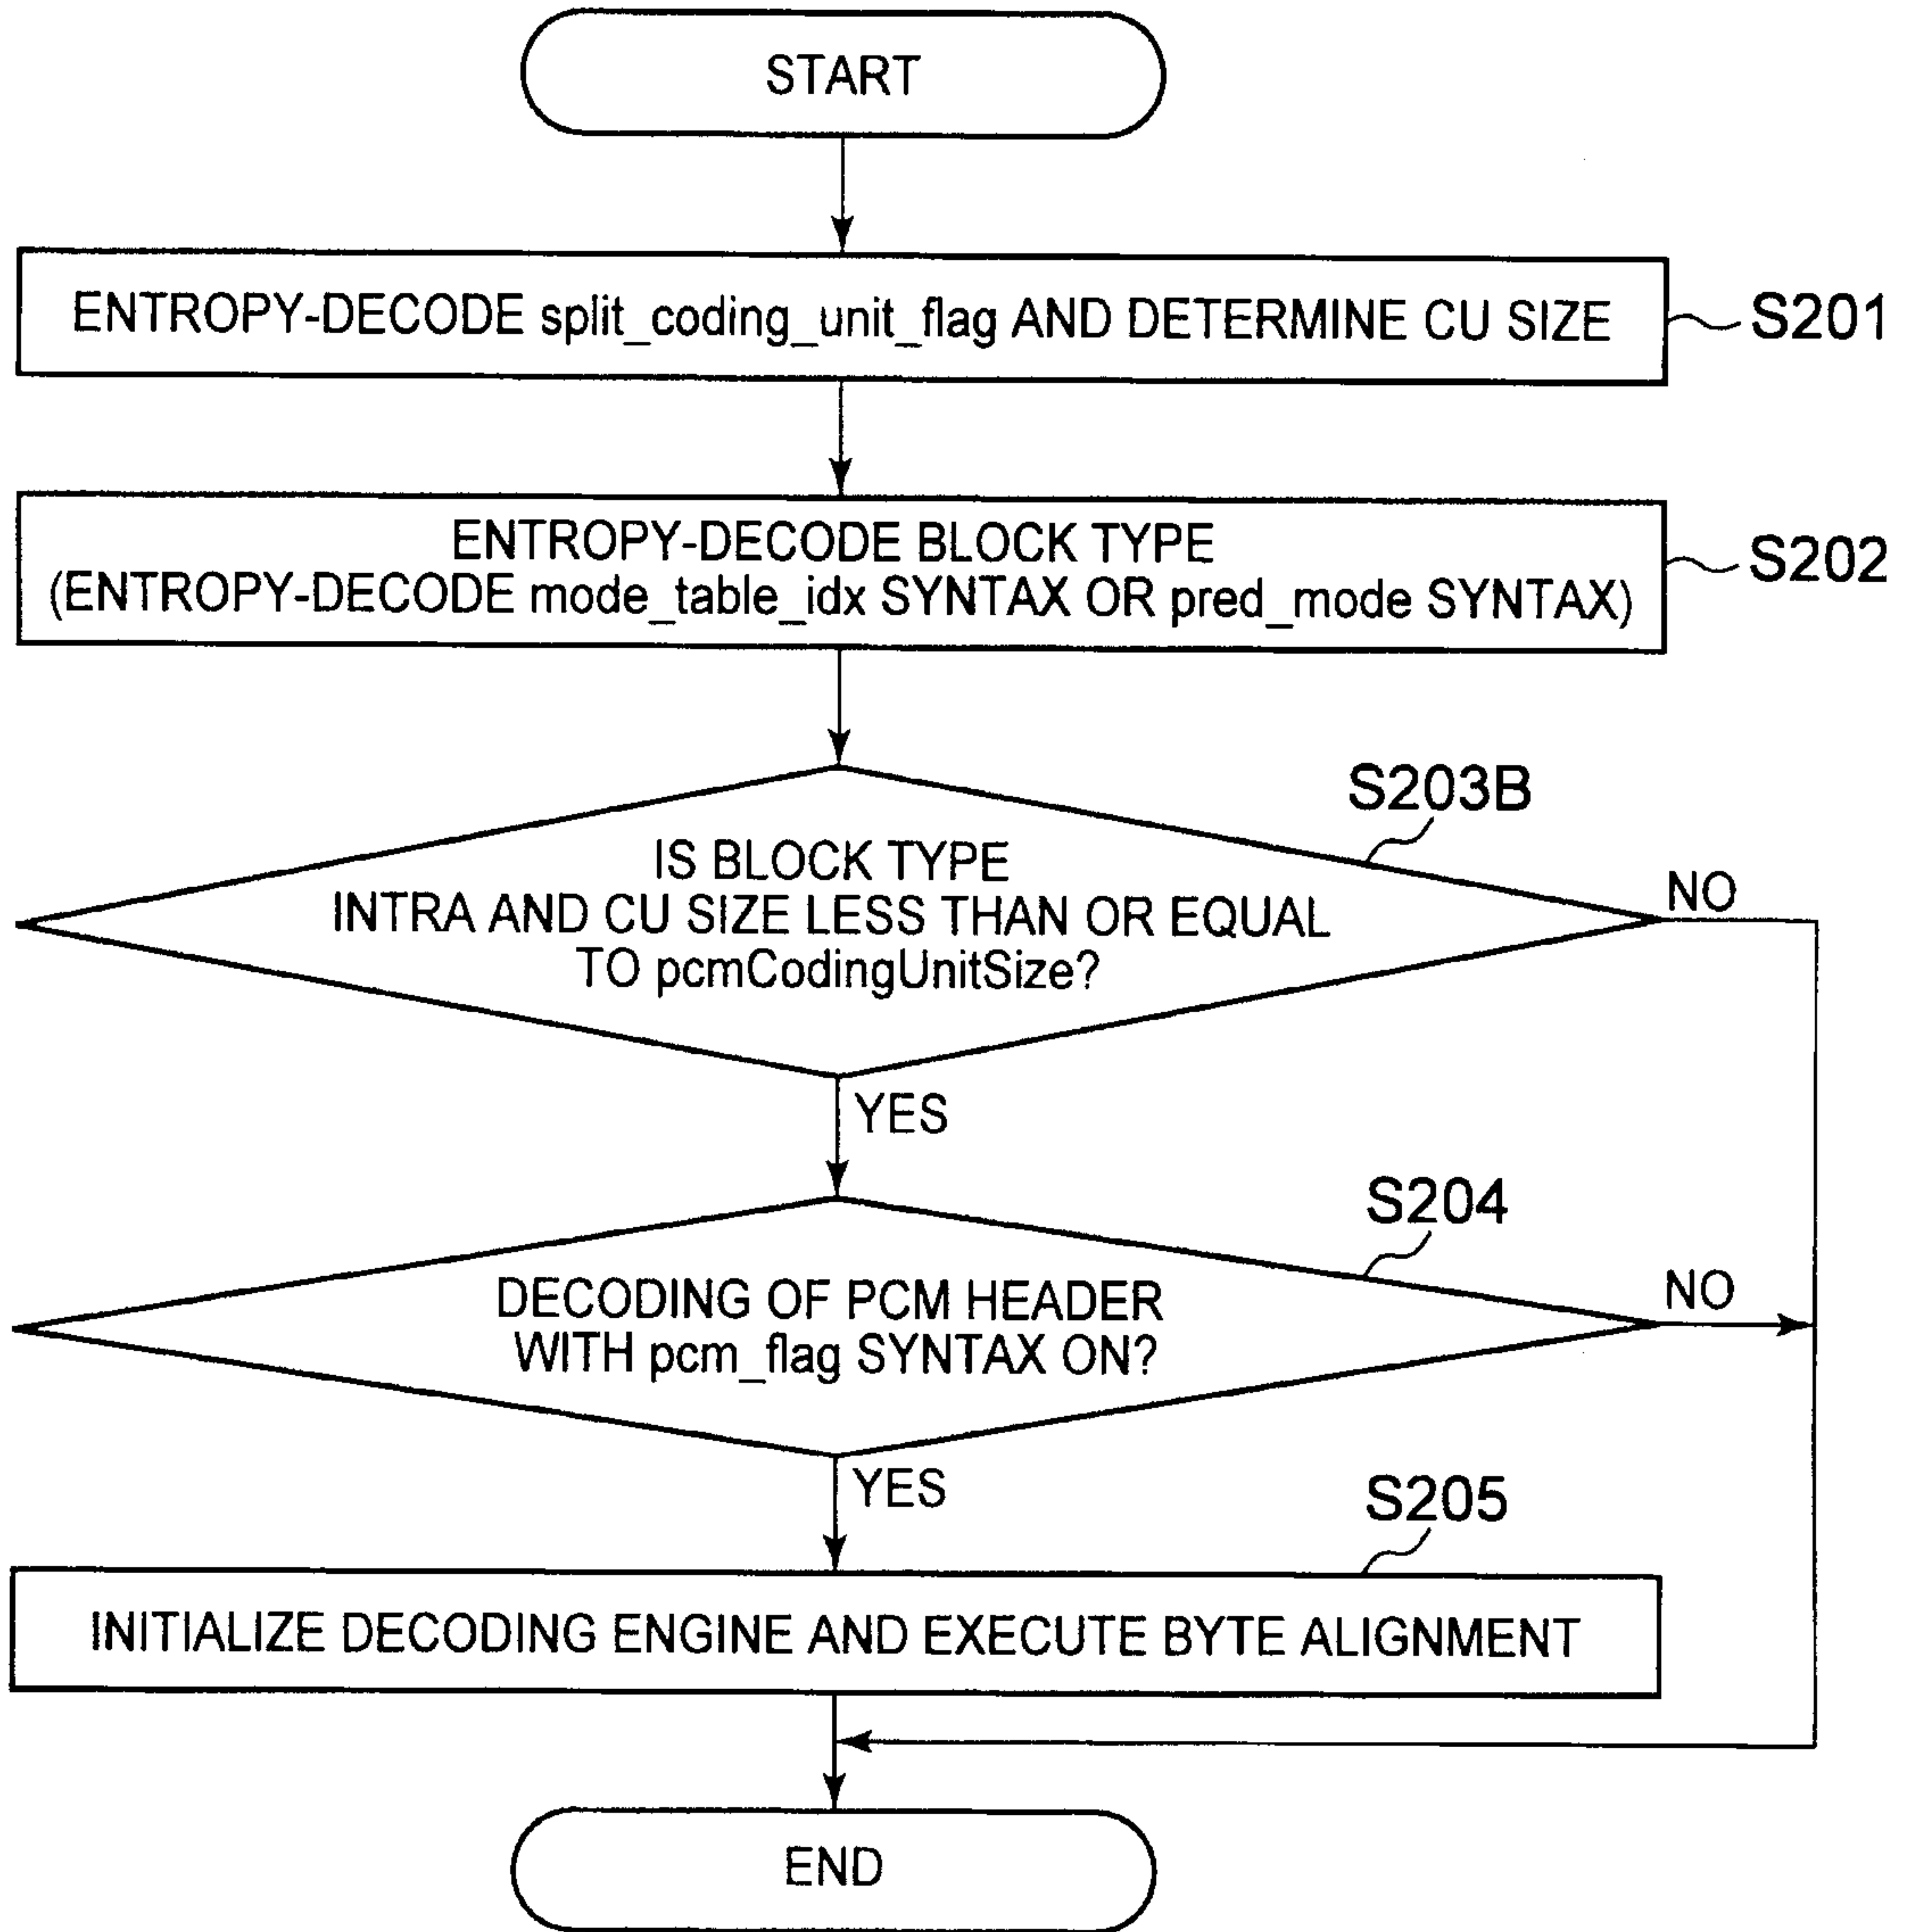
START

ENTROPY-DECODE split_coding_unit_flag AND DETERMINE CU SIZE

S201

ENTROPY-DECODE BLOCK TYPE
(ENTROPY-DECODE mode_table_idx SYNTAX OR pred_mode SYNTAX)

S202

S203B

IS BLOCK TYPE
INTRA AND CU SIZE LESS THAN OR EQUAL
TO pcmCodingUnitSize?

NO

YES

S204

DECODING OF PCM HEADER
WITH pcm_flag SYNTAX ON?

NO

YES

S205

INITIALIZE DECODING ENGINE AND EXECUTE BYTE ALIGNMENT

END